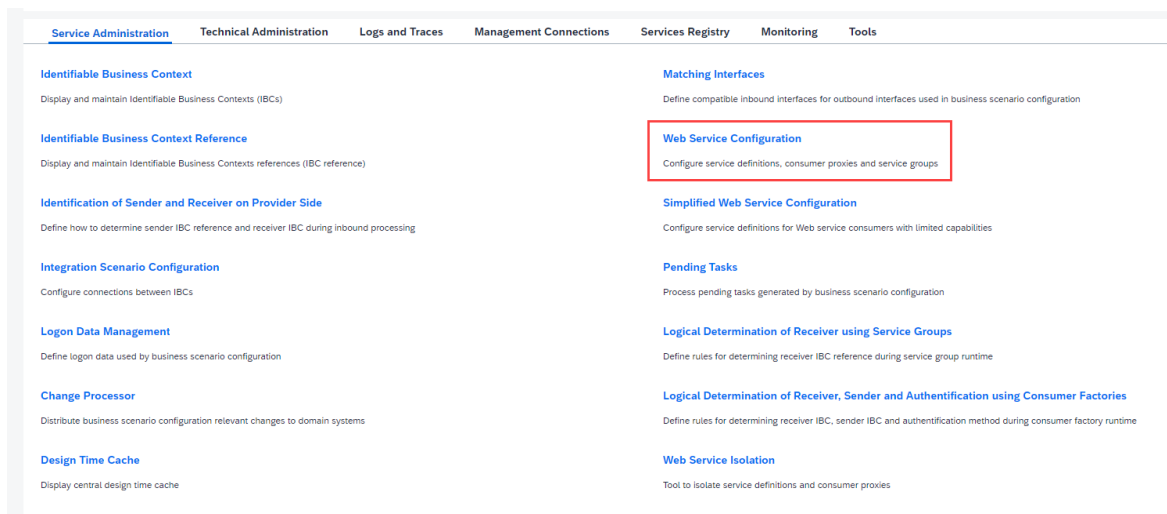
Service Administration Technical Administration Logs and Traces Management Connections Services Registry Monitoring Tools

Identifiable Business Context
Display and maintain Identifiable Business Contexts (IBCs)

Identifiable Business Context Reference
Display and maintain Identifiable Business Contexts references (IBC reference)

Identification of Sender and Receiver on Provider Side
Define how to determine sender IBC reference and receiver IBC during inbound processing

Integration Scenario Configuration
Configure connections between IBCs

Logon Data Management
Define logon data used by business scenario configuration

Change Processor
Distribute business scenario configuration relevant changes to domain systems

Design Time Cache
Display central design time cache

Matching Interfaces
Define compatible inbound interfaces for outbound interfaces used in business scenario configuration

Web Service Configuration
Configure service definitions, consumer proxies and service groups

Simplified Web Service Configuration
Configure service definitions for Web service consumers with limited capabilities

Pending Tasks
Process pending tasks generated by business scenario configuration

Logical Determination of Receiver using Service Groups
Define rules for determining receiver IBC reference during service group runtime

Logical Determination of Receiver, Sender and Authentification using Consumer Factories
Define rules for determining receiver IBC, sender IBC and authentification method during consumer factory runtime

Web Service Isolation
Tool to isolate service definitions and consumer proxies